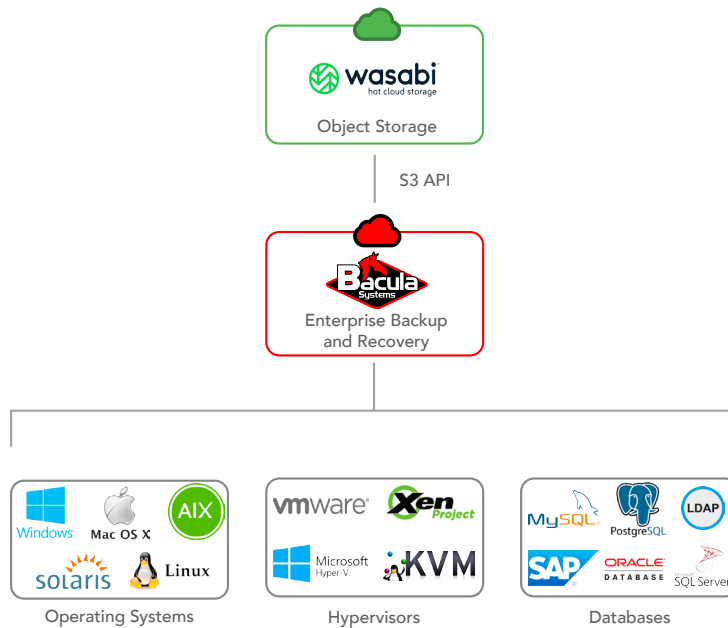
wasabi
hot cloud storage
Object Storage

S3 API

Bacula
Systems
Enterprise Backup and Recovery

Windows
Mac OS X
AIX
solaris
Linux
Operating Systems

vmware
Xen Project
Microsoft Hyper-V
KVM
Hypervisors

MySQL
PostgreSQL
LDAP
SAP
ORACLE DATABASE
SQL Server
Databases